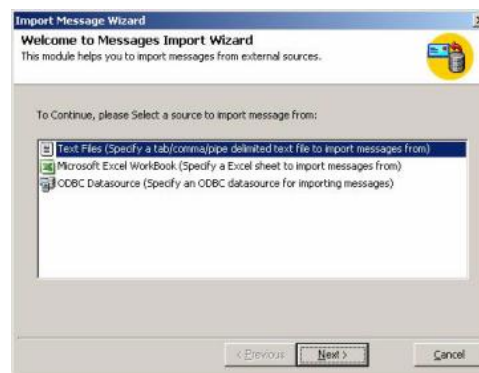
Import Message Wizard

Welcome to Messages Import Wizard
This module helps you to import messages from external sources.

To Continue, please Select a source to import message from:

Text Files (Specify a tab/comma/pipe delimited text file to import messages from)
Microsoft Excel WorkBook (Specify a Excel sheet to import messages from)
ODBC Datasource (Specify an ODBC datasource for importing messages)

< Previous
Next >
Cancel